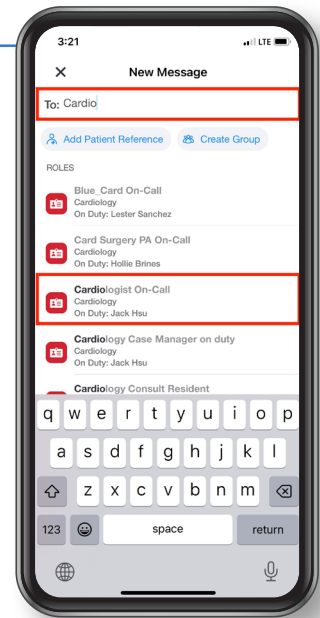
3:21

LTE

New Message

To: Cardio

Add Patient Reference

Create Group

ROLES

Blue_Card On-Call
Cardiology
On Duty: Lester Sanchez

Card Surgery PA On-Call
Cardiology
On Duty: Hollie Brines

Cardiologist On-Call
Cardiology
On Duty: Jack Hsu

Cardiology Case Manager on duty
Cardiology
On Duty: Jack Hsu

Cardiology Consult Resident

q w e r t y u i o p
a s d f g h j k l
z x c v b n m
123 space return